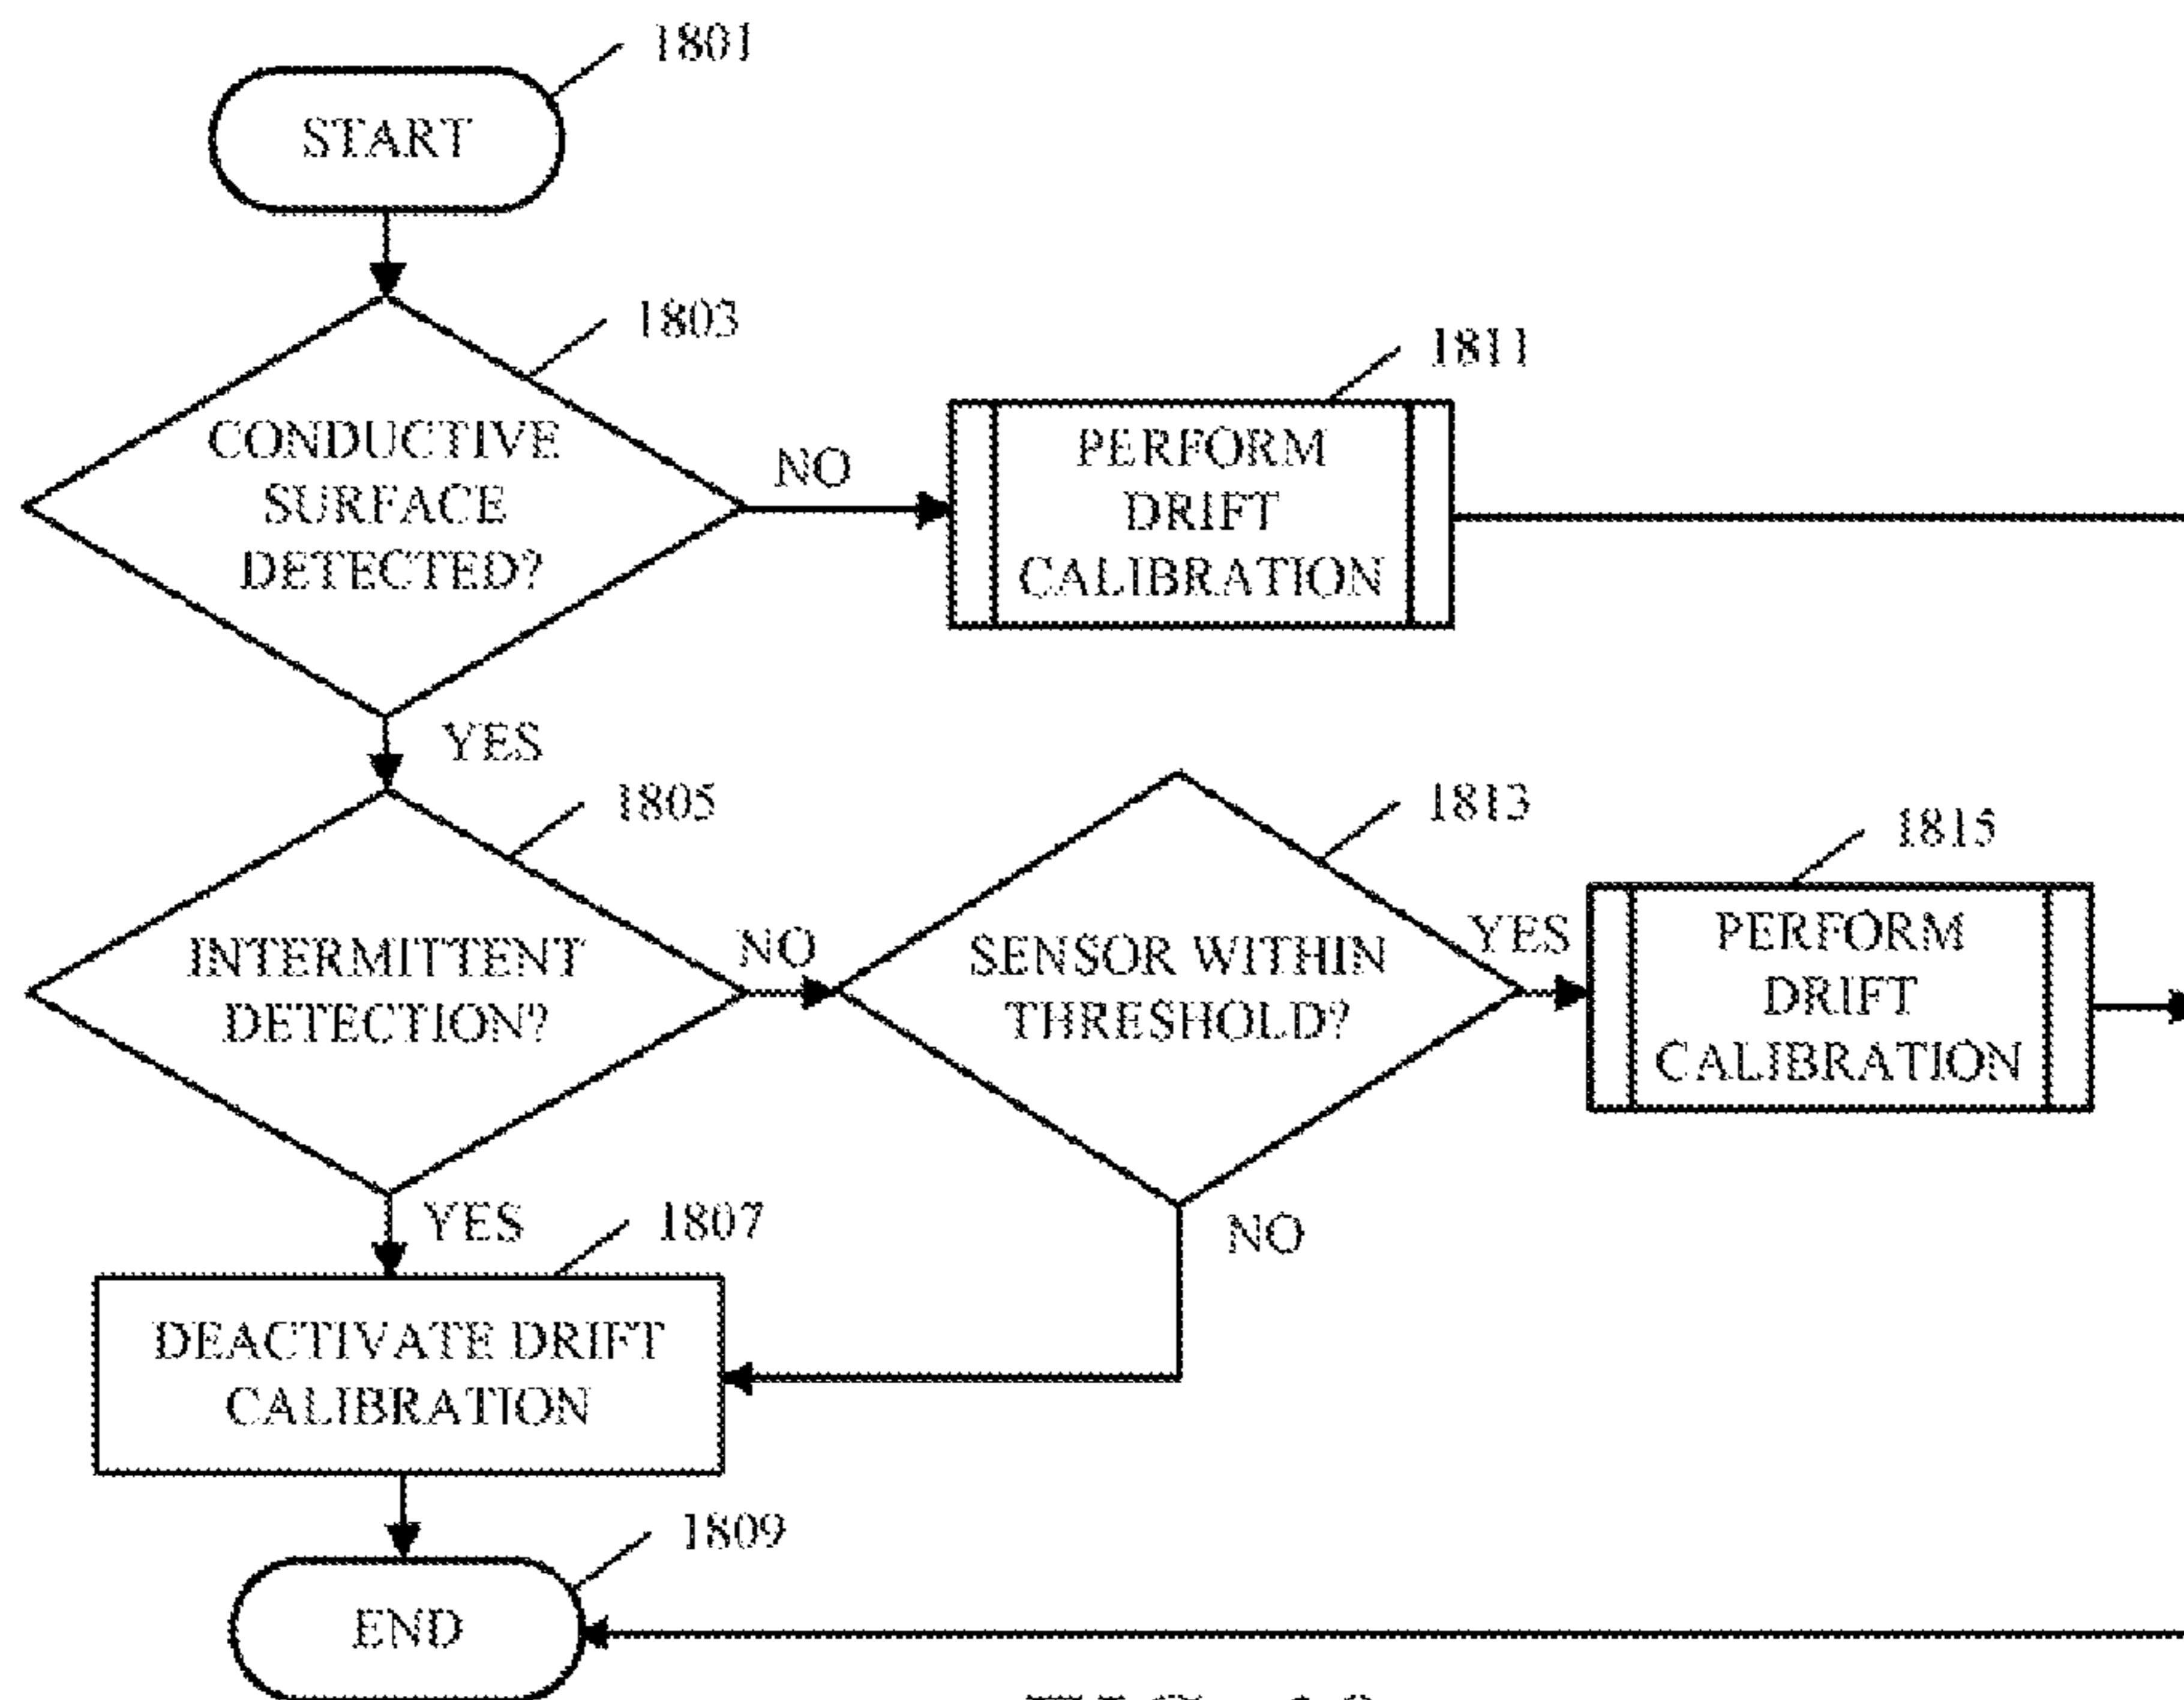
1801

START

1803

CONDUCTIVE SURFACE DETECTED?

NO

1811

PERFORM DRIFT CALIBRATION

YES

1805

INTERMITTENT DETECTION?

NO

1813

SENSOR WITHIN THRESHOLD?

YES

1815

PERFORM DRIFT CALIBRATION

YES

1807

NO

DEACTIVATE DRIFT CALIBRATION

1809

END

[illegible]